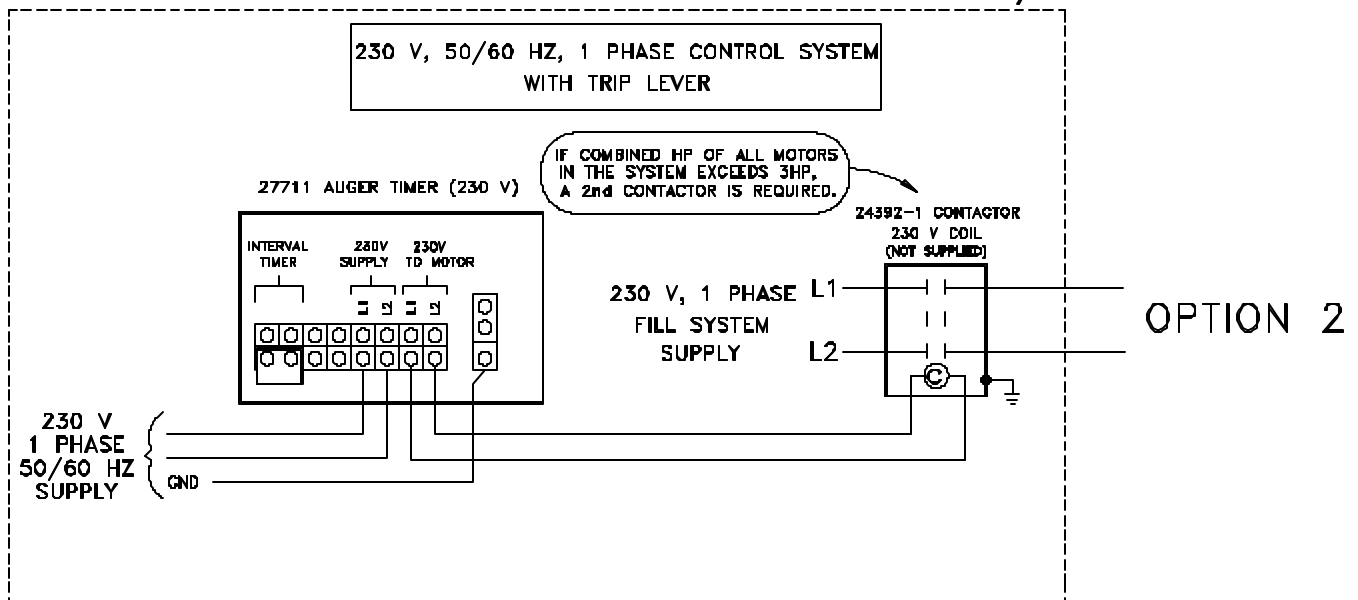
230 V, 50/60 HZ, 1 PHASE CONTROL SYSTEM
WITH TRIP LEVER

IF COMBINED HP OF ALL MOTORS IN THE SYSTEM EXCEEDS 3HP, A 2nd CONTACTOR IS REQUIRED.

27711 AUGER TIMER (230 V)

INTERVAL TIMER

230V SUPPLY

230V TO MOTOR

24392-1 CONTACTOR
230 V COIL
(NOT SUPPLIED)

230 V, 1 PHASE
FILL SYSTEM
SUPPLY

L1

L2

C

OPTION 2

230 V
1 PHASE
50/60 HZ
SUPPLY

GND